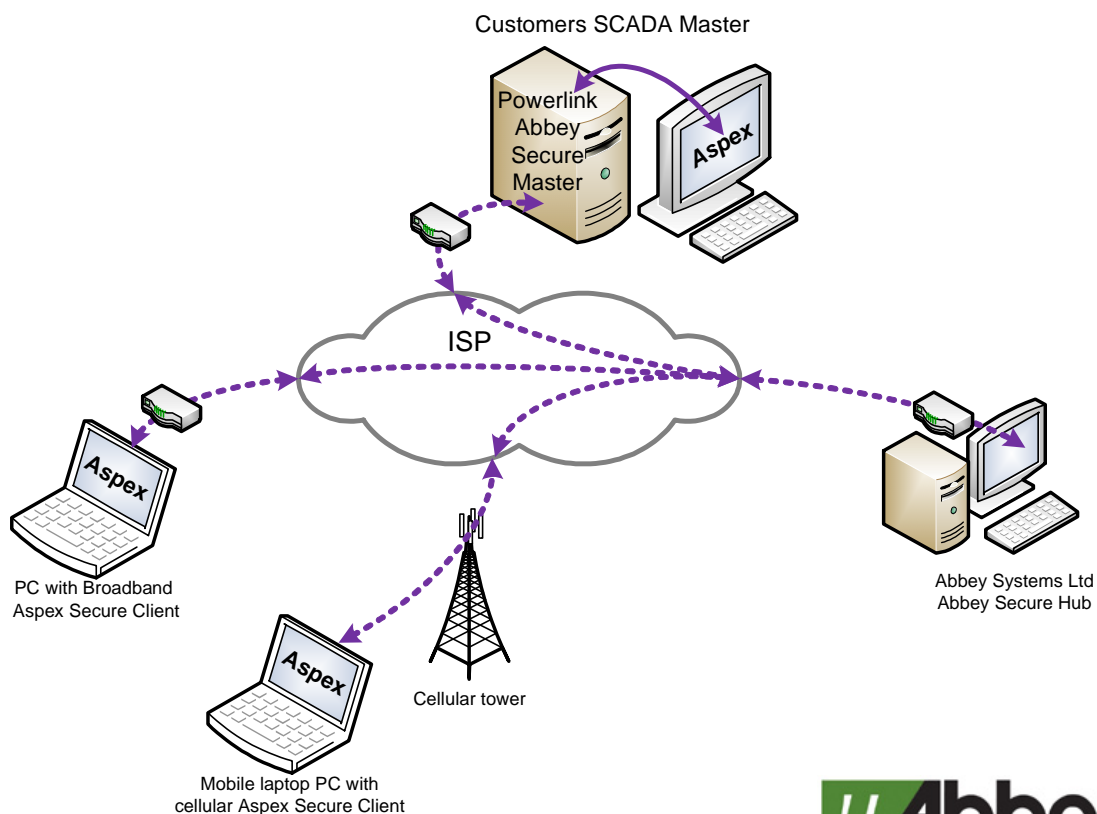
Customers SCADA Master

Powerlink Abbey Secure Master

Aspex

ISP

Aspex

PC with Broadband Aspex Secure Client

Abbey Systems Ltd Abbey Secure Hub

Aspex

Cellular tower

Mobile laptop PC with cellular Aspex Secure Client

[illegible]Abbe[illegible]